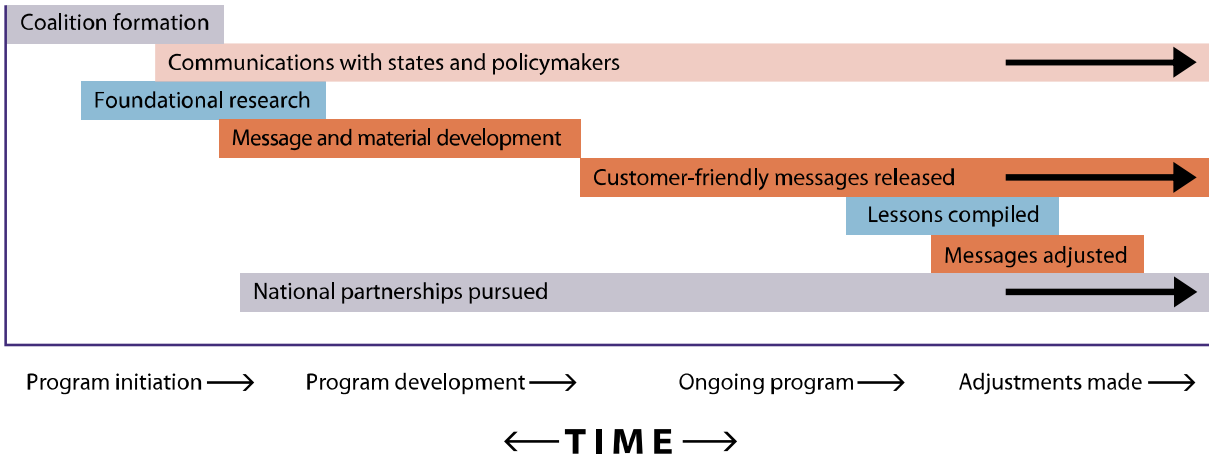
Coalition formation

Communications with states and policymakers

Foundational research

Message and material development

Customer-friendly messages released

Lessons compiled

Messages adjusted

National partnerships pursued

Program initiation ⟶ Program development ⟶ Ongoing program ⟶ Adjustments made ⟶

⟵ TIME ⟶